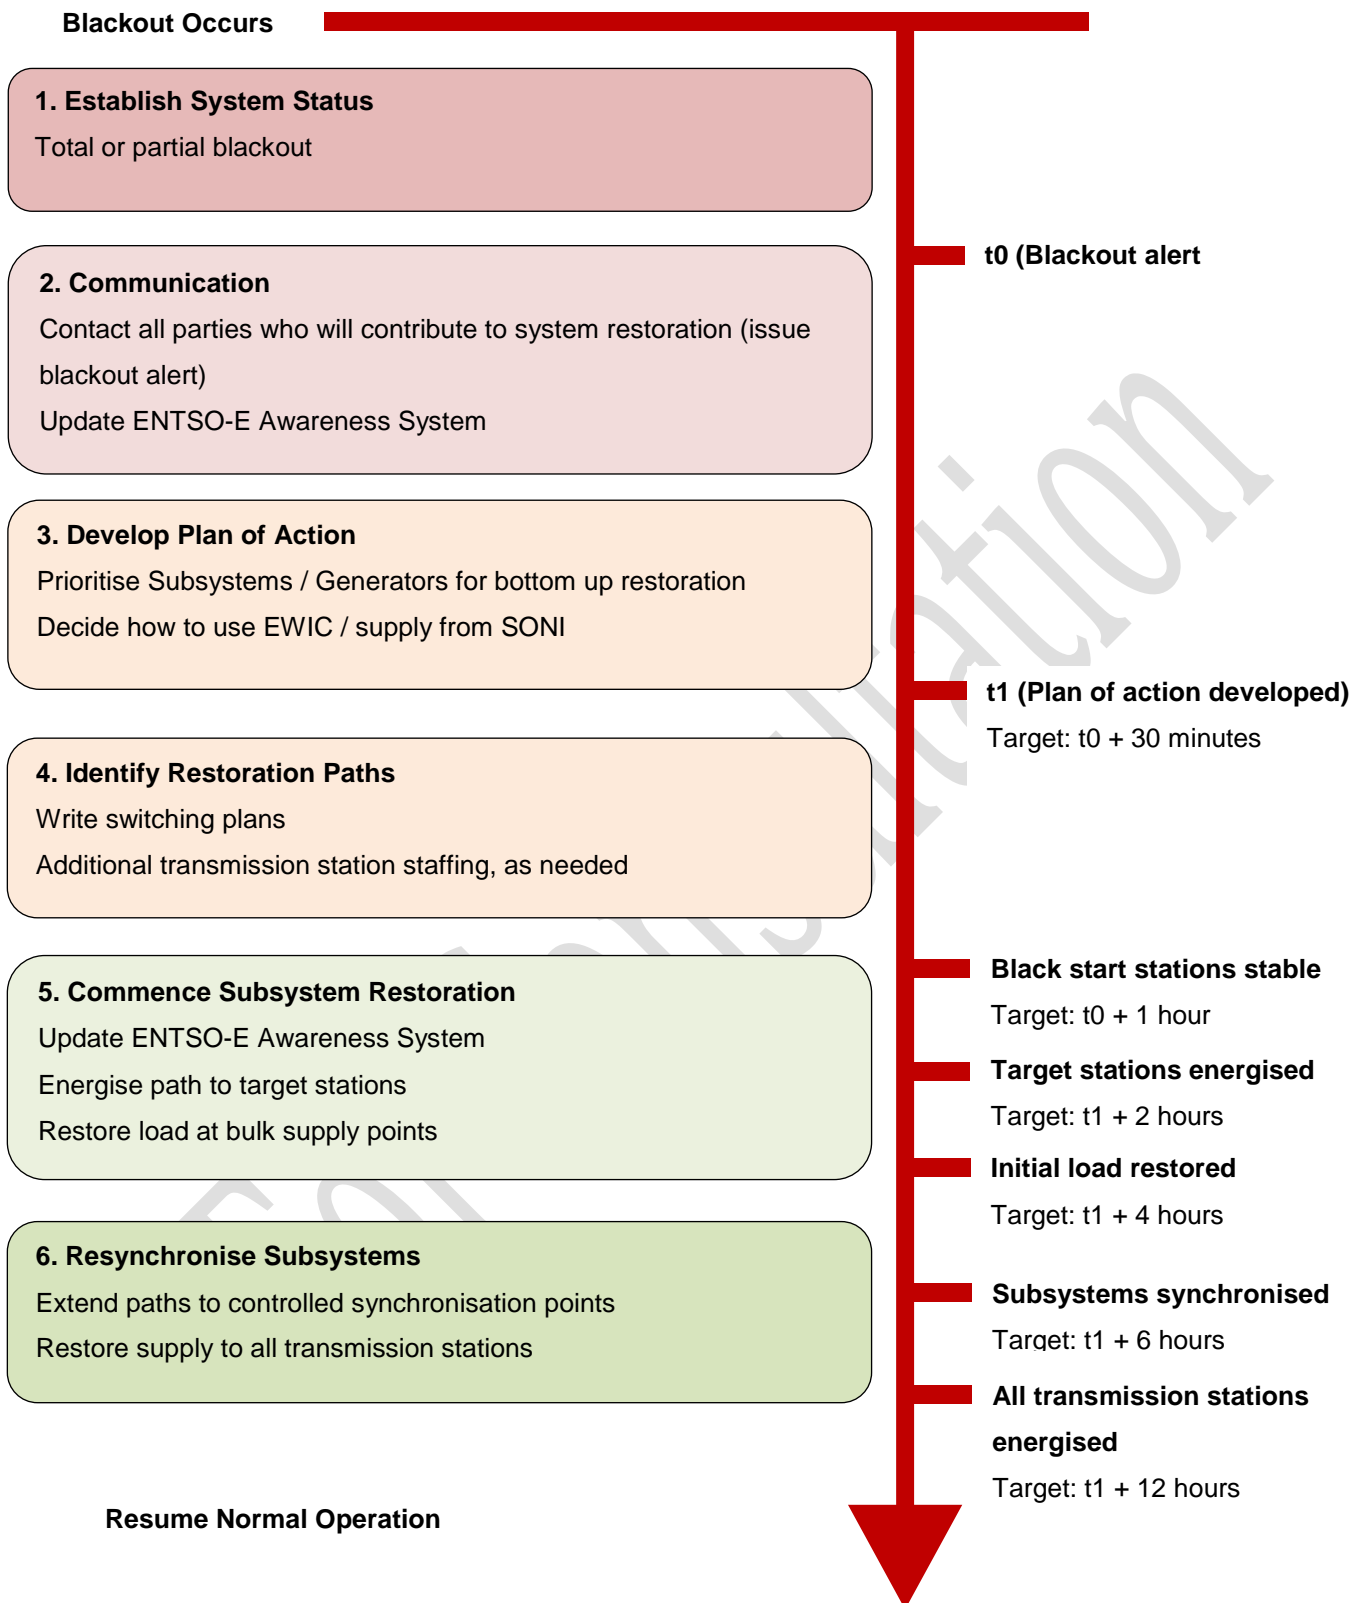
Blackout Occurs

1. Establish System Status
Total or partial blackout

t0 (Blackout alert

2. Communication
Contact all parties who will contribute to system restoration (issue blackout alert)
Update ENTSO-E Awareness System

3. Develop Plan of Action
Prioritise Subsystems / Generators for bottom up restoration
Decide how to use EWIC / supply from SONI

t1 (Plan of action developed)
Target: t0 + 30 minutes

4. Identify Restoration Paths
Write switching plans
Additional transmission station staffing, as needed

5. Commence Subsystem Restoration
Update ENTSO-E Awareness System
Energise path to target stations
Restore load at bulk supply points

Black start stations stable
Target: t0 + 1 hour

Target stations energised
Target: t1 + 2 hours

Initial load restored
Target: t1 + 4 hours

6. Resynchronise Subsystems
Extend paths to controlled synchronisation points
Restore supply to all transmission stations

Subsystems synchronised
Target: t1 + 6 hours

All transmission stations energised
Target: t1 + 12 hours

Resume Normal Operation

For Consultation